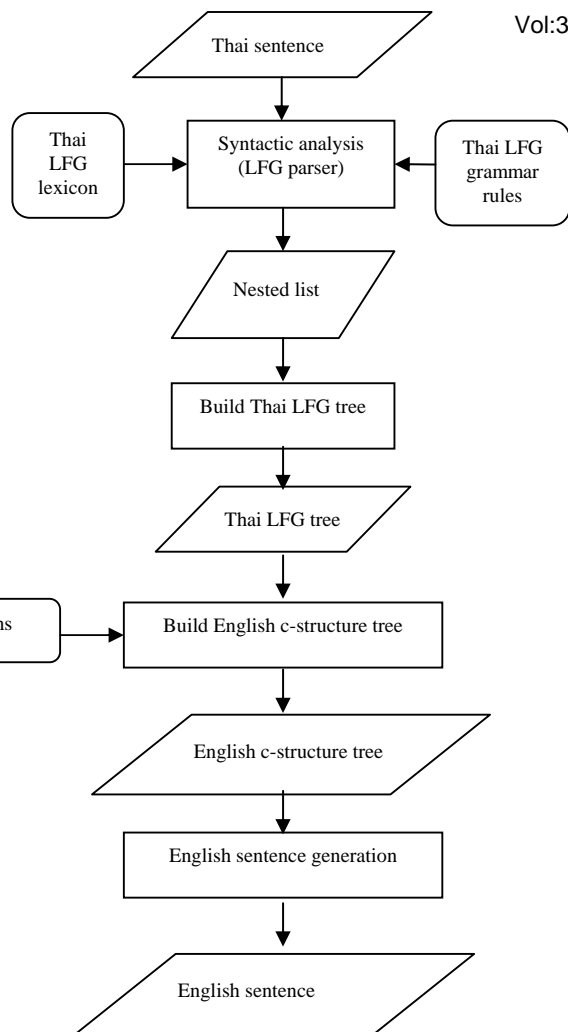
Vol:3

Thai sentence

Thai LFG lexicon

Syntactic analysis (LFG parser)

Thai LFG grammar rules

Nested list

Build Thai LFG tree

Thai LFG tree

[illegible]ns

Build English c-structure tree

English c-structure tree

English sentence generation

English sentence